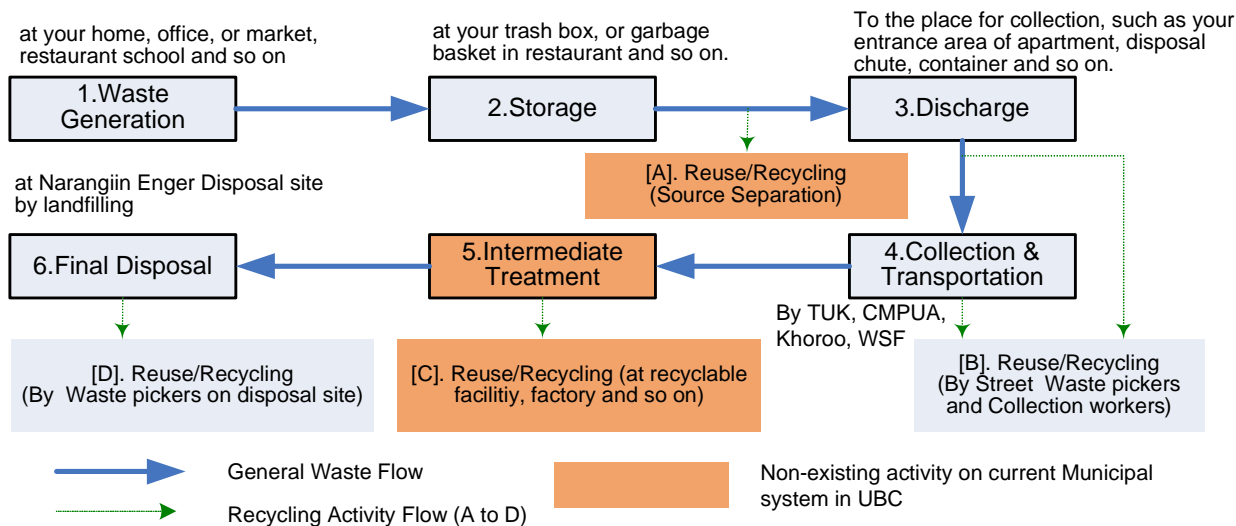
at your home, office, or market, restaurant school and so on

at your trash box, or garbage basket in restaurant and so on.

To the place for collection, such as your entrance area of apartment, disposal chute, container and so on.

1.Waste Generation

2.Storage

3.Discharge

[A]. Reuse/Recycling (Source Separation)

at Narangiin Enger Disposal site by landfilling

6.Final Disposal

5.Intermediate Treatment

4.Collection & Transportation

By TUK, CMPUA, Khoroo, WSF

[D]. Reuse/Recycling (By Waste pickers on disposal site)

[C]. Reuse/Recycling (at recyclable facilitiy, factory and so on)

[B]. Reuse/Recycling (By Street Waste pickers and Collection workers)

General Waste Flow

Recycling Activity Flow (A to D)

Non-existing activity on current Municipal system in UBC